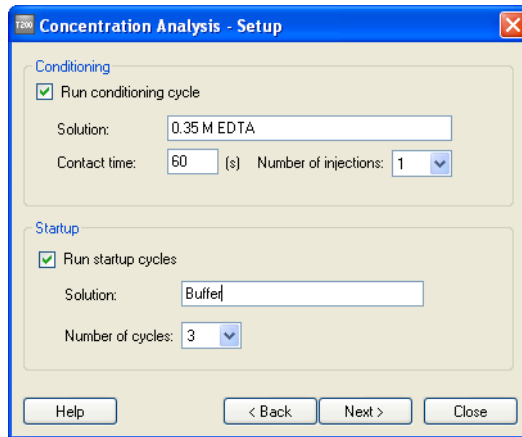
T200 Concentration Analysis - Setup

Conditioning

Run conditioning cycle

Solution: 0.35 M EDTA

Contact time: 60 (s) Number of injections: 1

Startup

Run startup cycles

Solution: Buffer

Number of cycles: 3

Help

< Back

Next >

Close